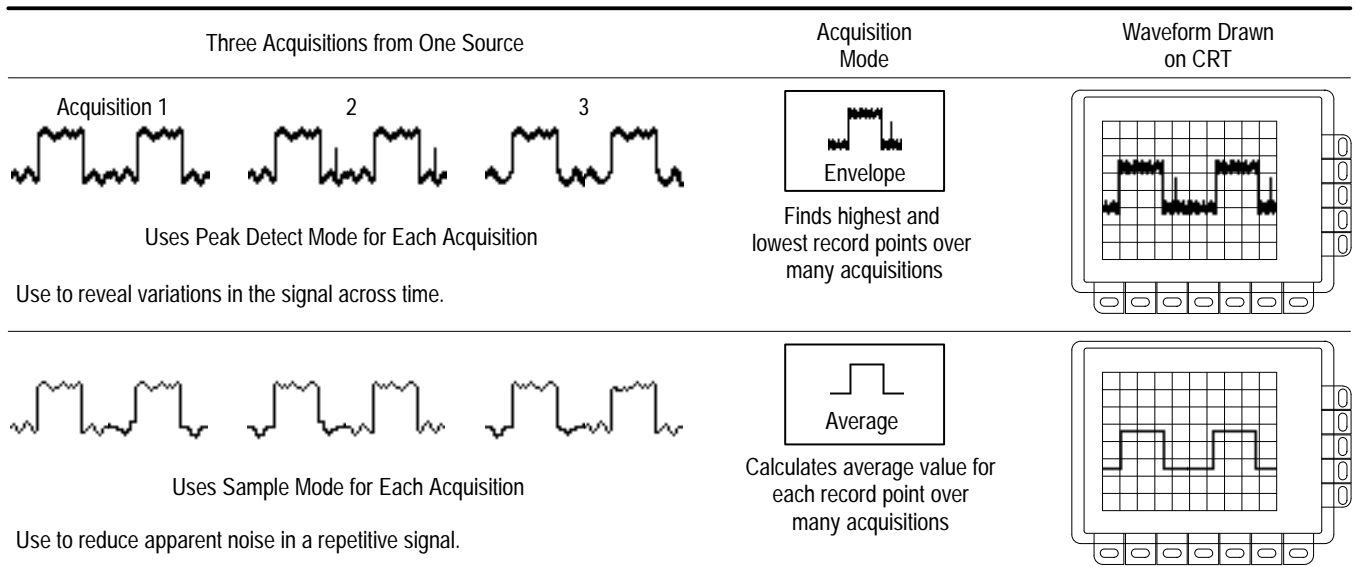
| Three Acquisitions from One Source | Acquisition Mode | Waveform Drawn on CRT |
|---|---|---|
| Acquisition 1 2 3<br><br>Uses Peak Detect Mode for Each Acquisition<br><br>Use to reveal variations in the signal across time. | Envelope<br><br>Finds highest and lowest record points over many acquisitions | |
| Uses Sample Mode for Each Acquisition<br><br>Use to reduce apparent noise in a repetitive signal. | Average<br><br>Calculates average value for each record point over many acquisitions | |